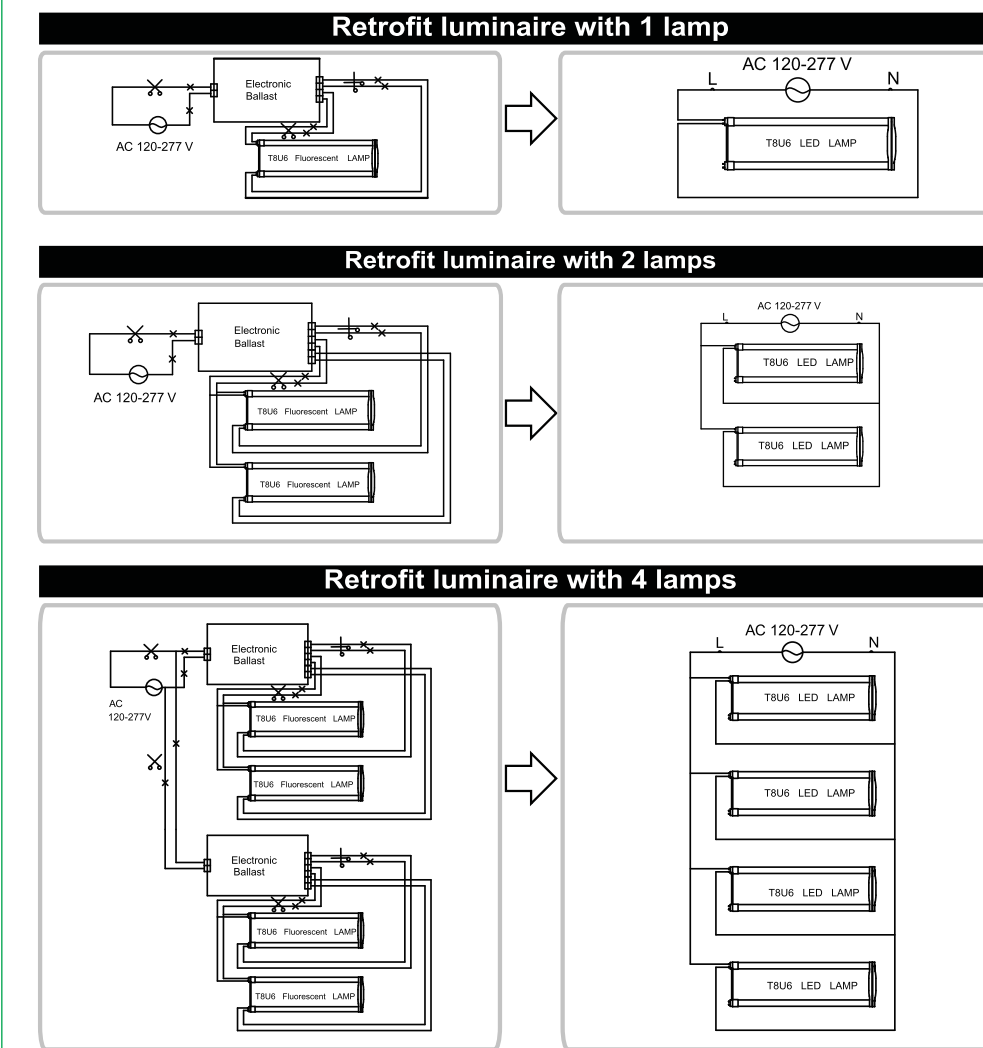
Retrofit luminaire with 1 lamp

Electronic Ballast

AC 120-277 V

T8U6 Fluorescent LAMP

AC 120-277 V

L

N

T8U6 LED LAMP

Retrofit luminaire with 2 lamps

Electronic Ballast

AC 120-277 V

T8U6 Fluorescent LAMP

T8U6 Fluorescent LAMP

AC 120-277 V

L

N

T8U6 LED LAMP

T8U6 LED LAMP

Retrofit luminaire with 4 lamps

Electronic Ballast

AC 120-277V

T8U6 Fluorescent LAMP

T8U6 Fluorescent LAMP

Electronic Ballast

T8U6 Fluorescent LAMP

T8U6 Fluorescent LAMP

AC 120-277 V

L

N

T8U6 LED LAMP

T8U6 LED LAMP

T8U6 LED LAMP

T8U6 LED LAMP